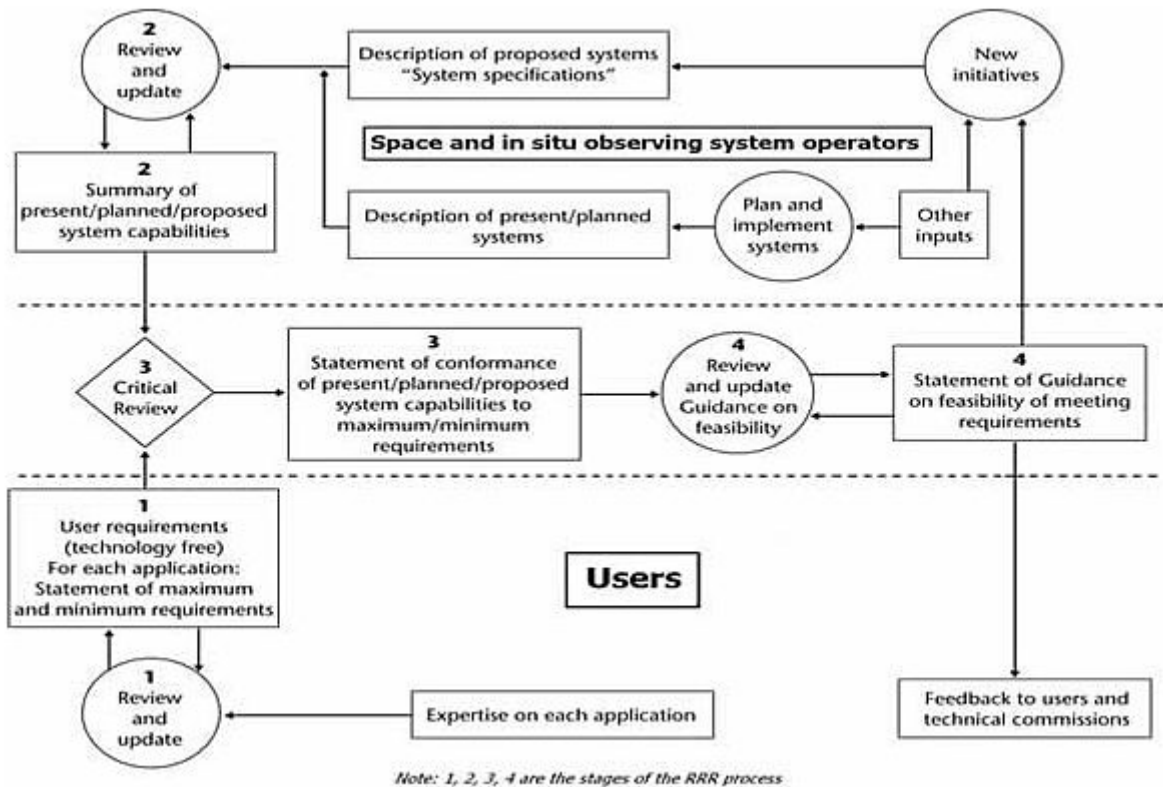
2
Review and update

Description of proposed systems
"System specifications"

New initiatives

Space and in situ observing system operators

2
Summary of present/planned/proposed system capabilities

Description of present/planned systems

Plan and implement systems

Other inputs

3
Critical Review

3
Statement of conformance of present/planned/proposed system capabilities to maximum/minimum requirements

4
Review and update Guidance on feasibility

4
Statement of Guidance on feasibility of meeting requirements

1
User requirements (technology free)
For each application:
Statement of maximum and minimum requirements

Users

1
Review and update

Expertise on each application

Feedback to users and technical commissions

Note: 1, 2, 3, 4 are the stages of the RRR process